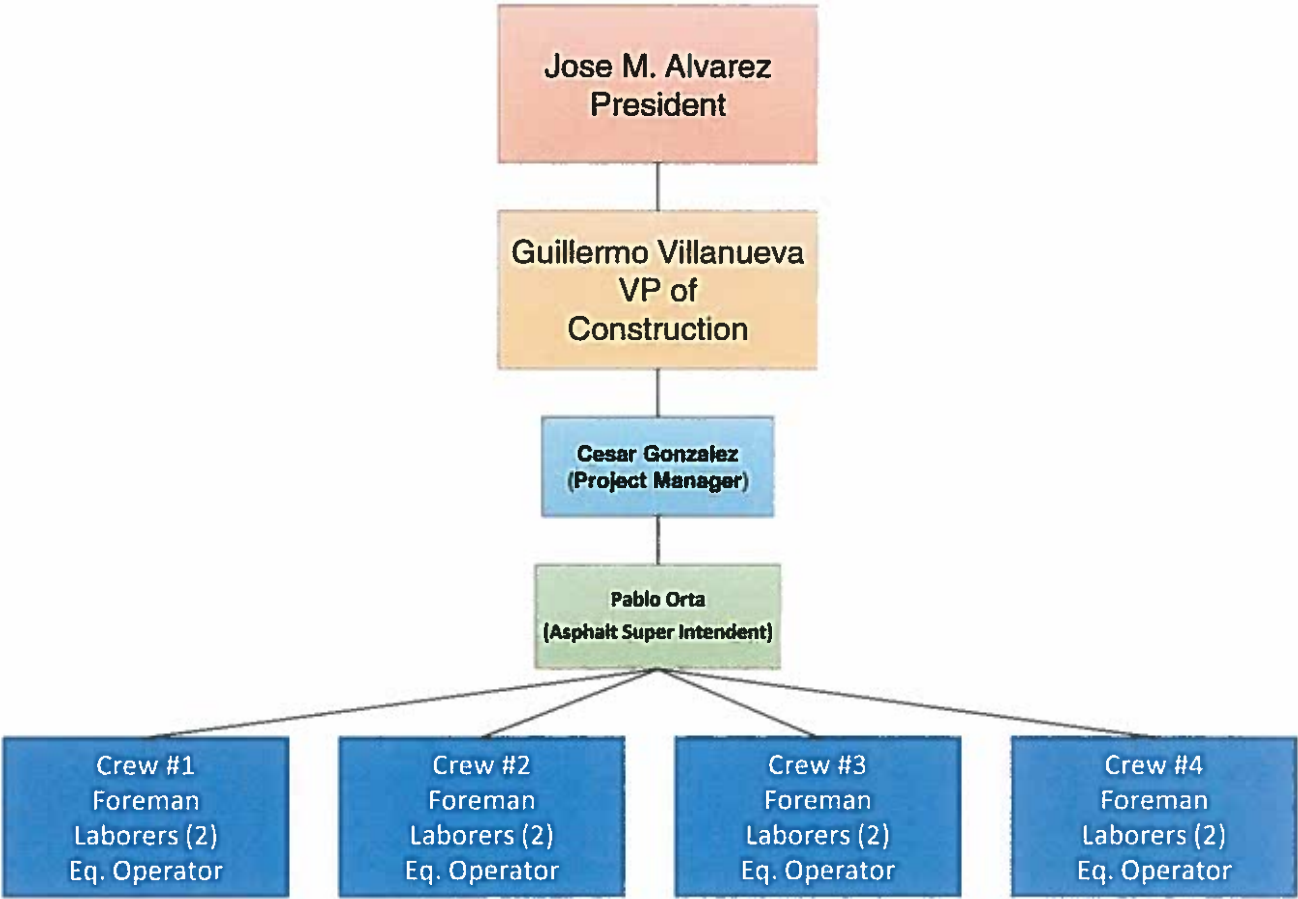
Jose M. Alvarez
President

Guillermo Villanueva
VP of
Construction

Cesar Gonzalez
(Project Manager)

Pablo Orta
(Asphalt Super Intendent)

Crew #1
Foreman
Laborers (2)
Eq. Operator

Crew #2
Foreman
Laborers (2)
Eq. Operator

Crew #3
Foreman
Laborers (2)
Eq. Operator

Crew #4
Foreman
Laborers (2)
Eq. Operator